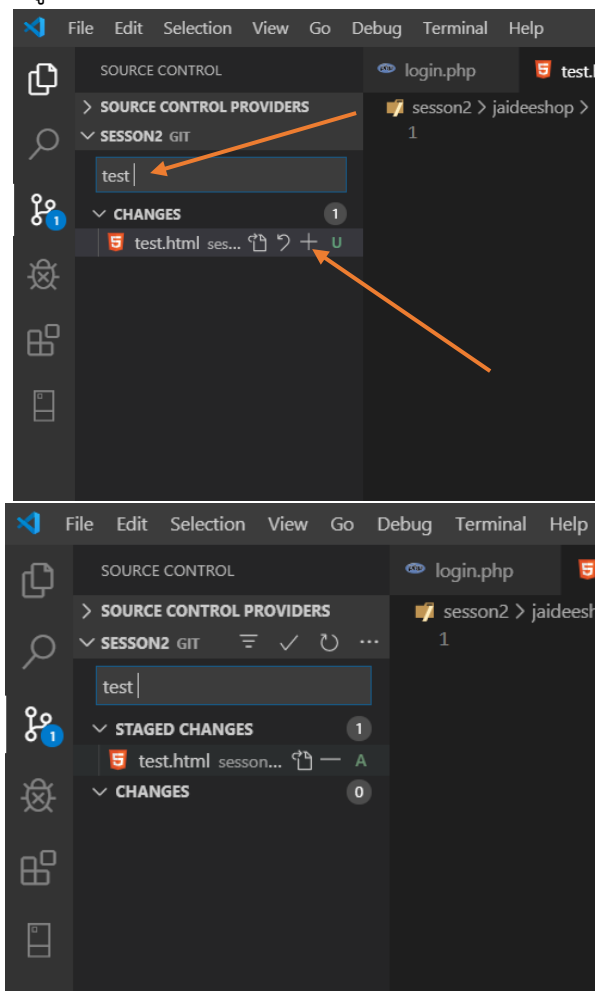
File Edit Selection View Go Debug Terminal Help

SOURCE CONTROL

login.php

test.h

> SOURCE CONTROL PROVIDERS

session2 > jaideeshop >

1

SESSON2 GIT

test

CHANGES 1

test.html ses... U

1

File Edit Selection View Go Debug Terminal Help

SOURCE CONTROL

login.php

> SOURCE CONTROL PROVIDERS

session2 > jaideesh

1

SESSON2 GIT

test

STAGED CHANGES 1

test.html sesson... A

CHANGES 0